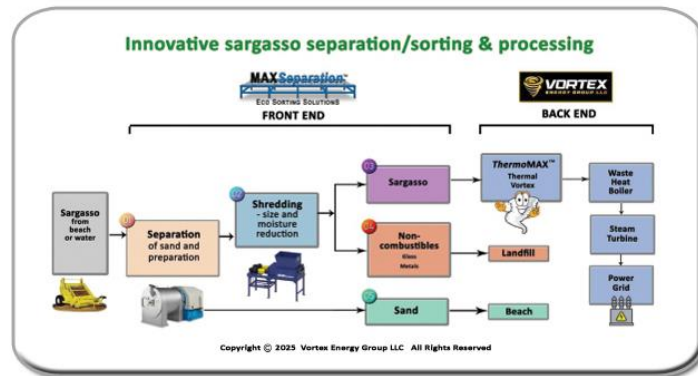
Innovative sargasso separation/sorting & processing

MAXSeparation™
ECO SORTING SOLUTIONS

FRONT END

VORTEX
ENERGY GROUP LLC

BACK END

Sargasso from beach or water

01
Separation of sand and preparation

02
Shredding - size and moisture reduction

03
Sargasso

04
Non-combustibles
Glass
Metals

05
Sand

ThermoMAX™
Thermal Vortex

Landfill

Beach

Waste Heat Boiler

Steam Turbine

Power Grid

Copyright © 2025 Vortex Energy Group LLC All Rights Reserved